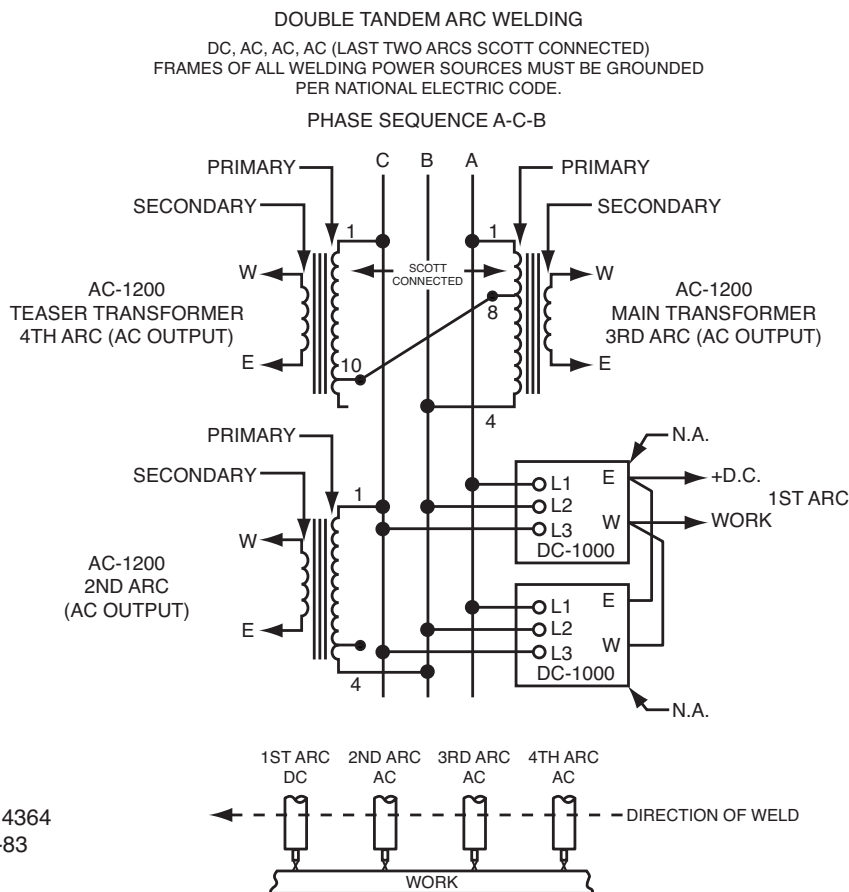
DOUBLE TANDEM ARC WELDING

DC, AC, AC, AC (LAST TWO ARCS SCOTT CONNECTED)
FRAMES OF ALL WELDING POWER SOURCES MUST BE GROUNDED PER NATIONAL ELECTRIC CODE.

PHASE SEQUENCE A-C-B

PRIMARY
SECONDARY
C B A
PRIMARY
SECONDARY
1
1
W
AC-1200
TEASER TRANSFORMER
4TH ARC (AC OUTPUT)
SCOTT CONNECTED
8
W
AC-1200
MAIN TRANSFORMER
3RD ARC (AC OUTPUT)
E
10
E
4
PRIMARY
N.A.
SECONDARY
1
L1
L2
L3
E
W
DC-1000
+D.C.
WORK
1ST ARC
W
AC-1200
2ND ARC
(AC OUTPUT)
E
L1
L2
L3
E
W
DC-1000
4
N.A.

1ST ARC DC
2ND ARC AC
3RD ARC AC
4TH ARC AC
4364
-83
DIRECTION OF WELD
WORK